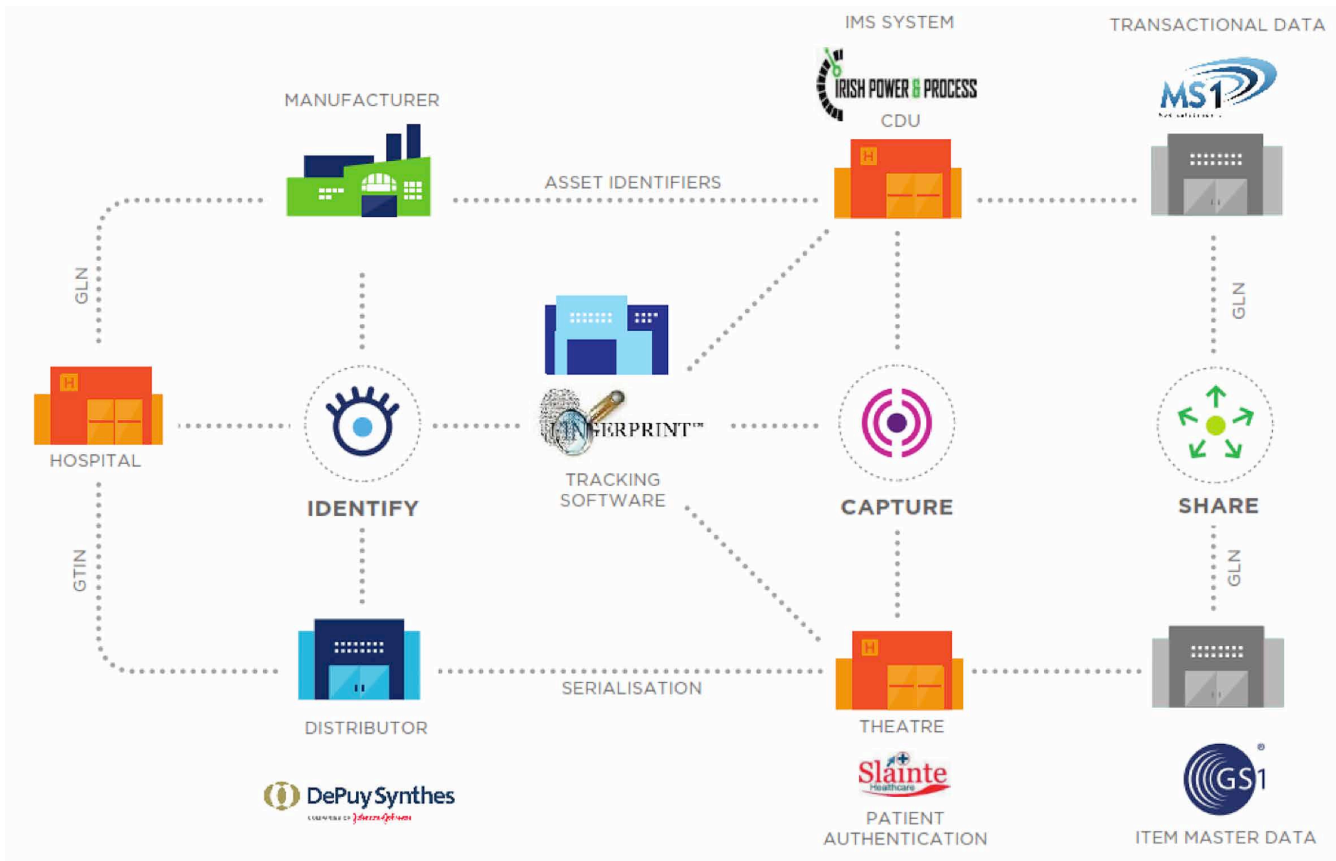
IMS SYSTEM

TRANSACTIONAL DATA

IRISH POWER & PROCESS

MS1

MANUFACTURER

CDU

H

ASSET IDENTIFIERS

GLN

GLN

H

HOSPITAL

FINGERPRINT™

TRACKING SOFTWARE

IDENTIFY

CAPTURE

SHARE

GTIN

GLN

H

DISTRIBUTOR

SERIALISATION

THEATRE

DePuy Synthes

Sláinte Healthcare

PATIENT AUTHENTICATION

GS1

ITEM MASTER DATA